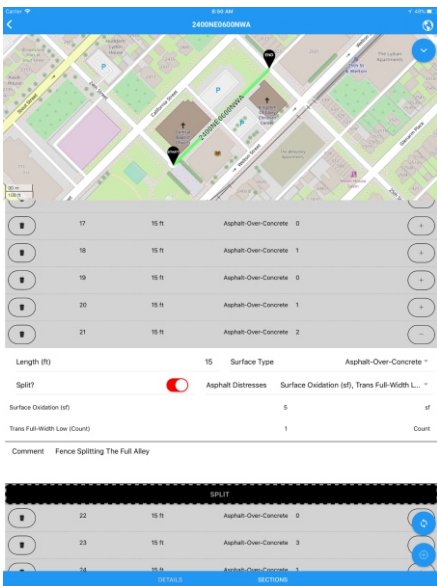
Carrier
8:50 AM
49%
2400NE0600NWA

Hudson Lyon House
California Street
Webster Street
2400NE0600NWA
The Lyman Apartments
24th St & Webster
25th Street
Omaha Public

17 15 ft Asphalt-Over-Concrete 0 +
18 15 ft Asphalt-Over-Concrete 1 +
19 15 ft Asphalt-Over-Concrete 0 +
20 15 ft Asphalt-Over-Concrete 1 +
21 15 ft Asphalt-Over-Concrete 2 −

Length (ft) 15 Surface Type Asphalt-Over-Concrete
Split? Asphalt Distresses Surface Oxidation (sf), Trans Full-Width L...
Surface Oxidation (sf) 5 sf
Trans Full-Width Low (Count) 1 Count

Comment Fence Splitting The Full Alley

SPLIT

22 15 ft Asphalt-Over-Concrete 0
23 15 ft Asphalt-Over-Concrete 3
24 15 ft Asphalt-Over-Concrete 1

DETAILS SECTIONS